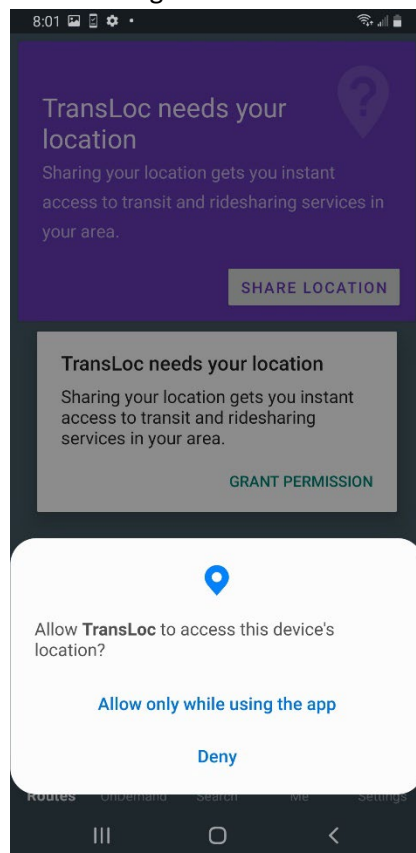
8:01

TransLoc needs your location

Sharing your location gets you instant access to transit and ridesharing services in your area.

SHARE LOCATION

TransLoc needs your location

Sharing your location gets you instant access to transit and ridesharing services in your area.

GRANT PERMISSION

Allow **TransLoc** to access this device's location?

Allow only while using the app

Deny

Routes OnDemand Search Me Settings